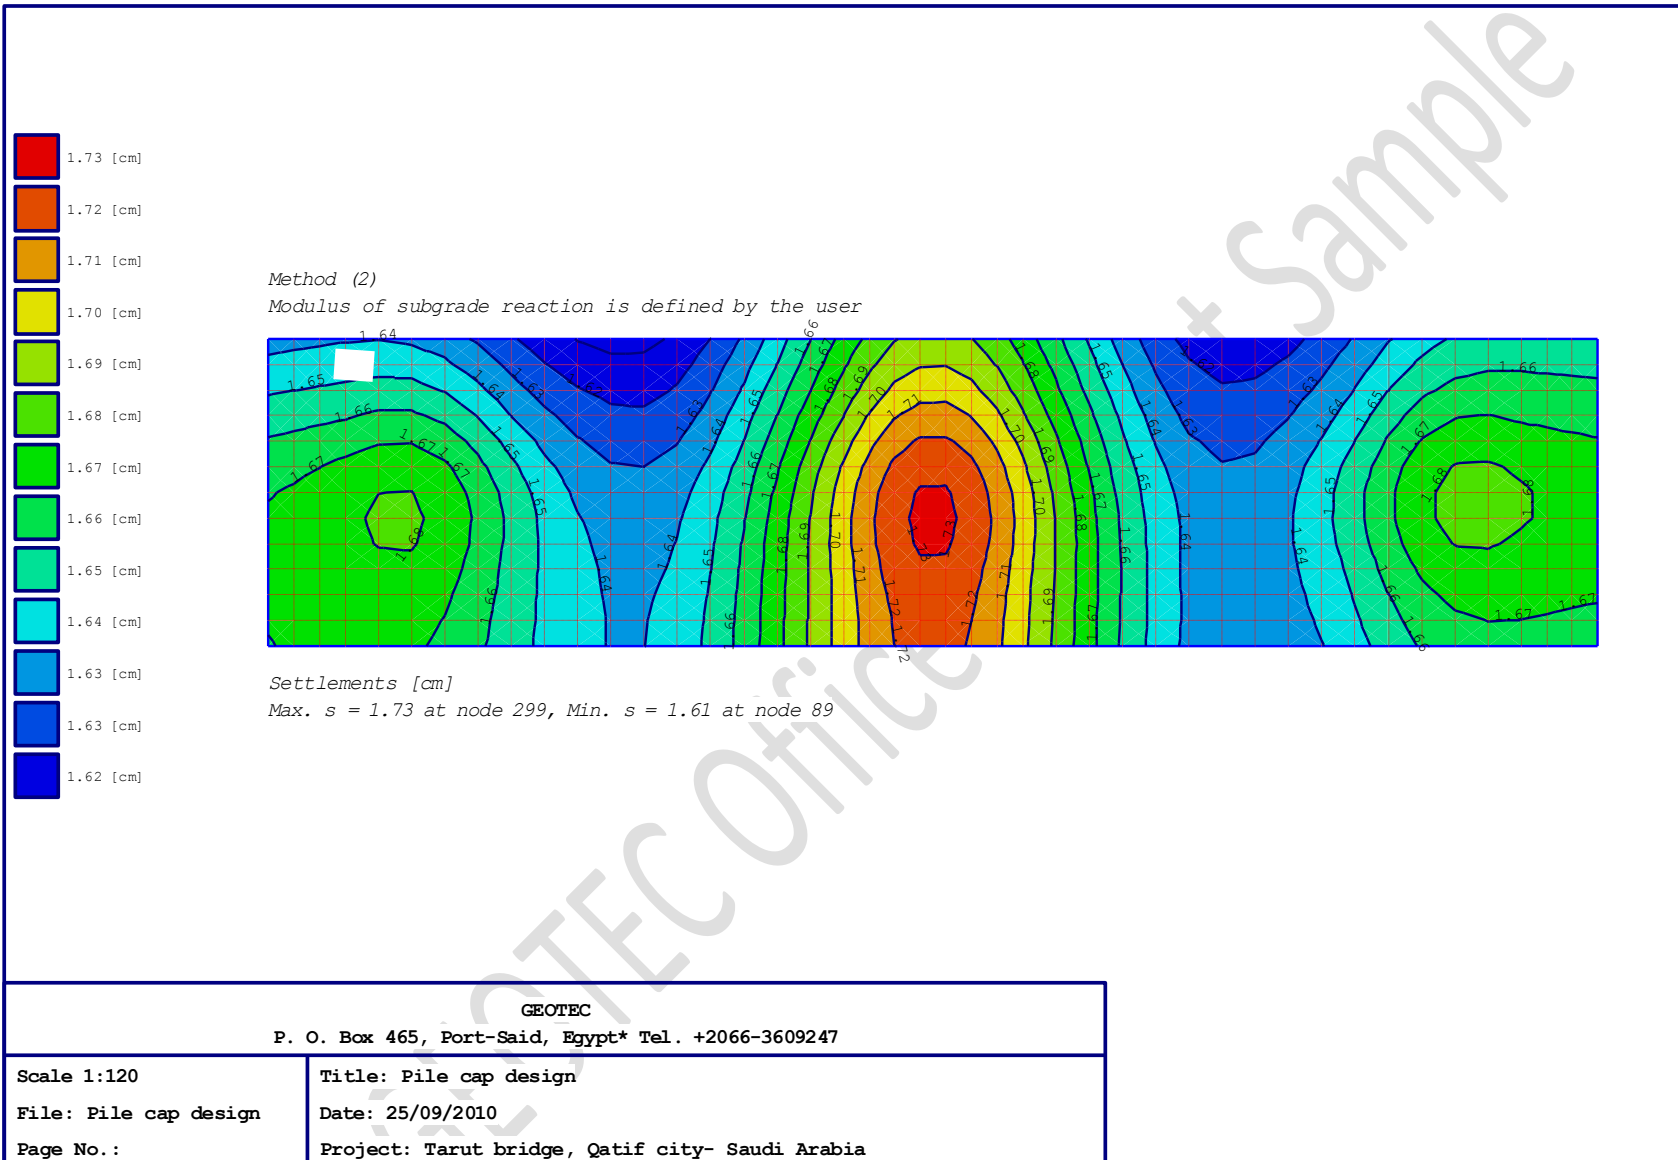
1.73 [cm]
1.72 [cm]
1.71 [cm]
1.70 [cm]
1.69 [cm]
1.68 [cm]
1.67 [cm]
1.66 [cm]
1.65 [cm]
1.64 [cm]
1.63 [cm]
1.63 [cm]
1.62 [cm]

Method (2)
Modulus of subgrade reaction is defined by the user

1.64 1.65 1.66 1.67 1.68 1.69 1.70 1.71 1.72 1.73 1.63

Settlements [cm]
Max. s = 1.73 at node 299, Min. s = 1.61 at node 89

GEOTEC Office Sample

GEOTEC
P. O. Box 465, Port-Said, Egypt* Tel. +2066-3609247

| Scale 1:120 | Title: Pile cap design |
|---|---|
| File: Pile cap design | Date: 25/09/2010 |
| Page No.: | Project: Tarut bridge, Qatif city- Saudi Arabia |